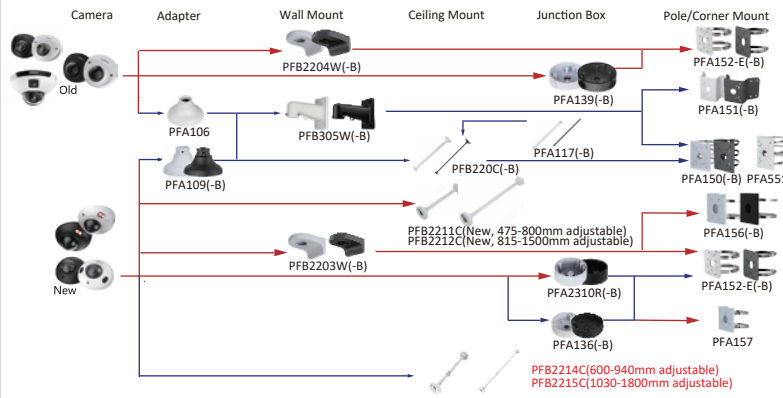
Camera
Adapter
Wall Mount
Ceiling Mount
Junction Box
Pole/Corner Mount

Old
PFB2204W(-B)
PFA152-E(-B)
PFA139(-B)
PFA106
PFB305W(-B)
PFA151(-B)
PFA117(-B)
PFA109(-B)
PFB220C(-B)
PFA150(-B)
PFA55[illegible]
PFB2211C(New, 475-800mm adjustable)
PFB2212C(New, 815-1500mm adjustable)
PFA156(-B)
New
PFB2203W(-B)
PFA2310R(-B)
PFA152-E(-B)
PFA136(-B)
PFA157
PFB2214C(600-940mm adjustable)
PFB2215C(1030-1800mm adjustable)